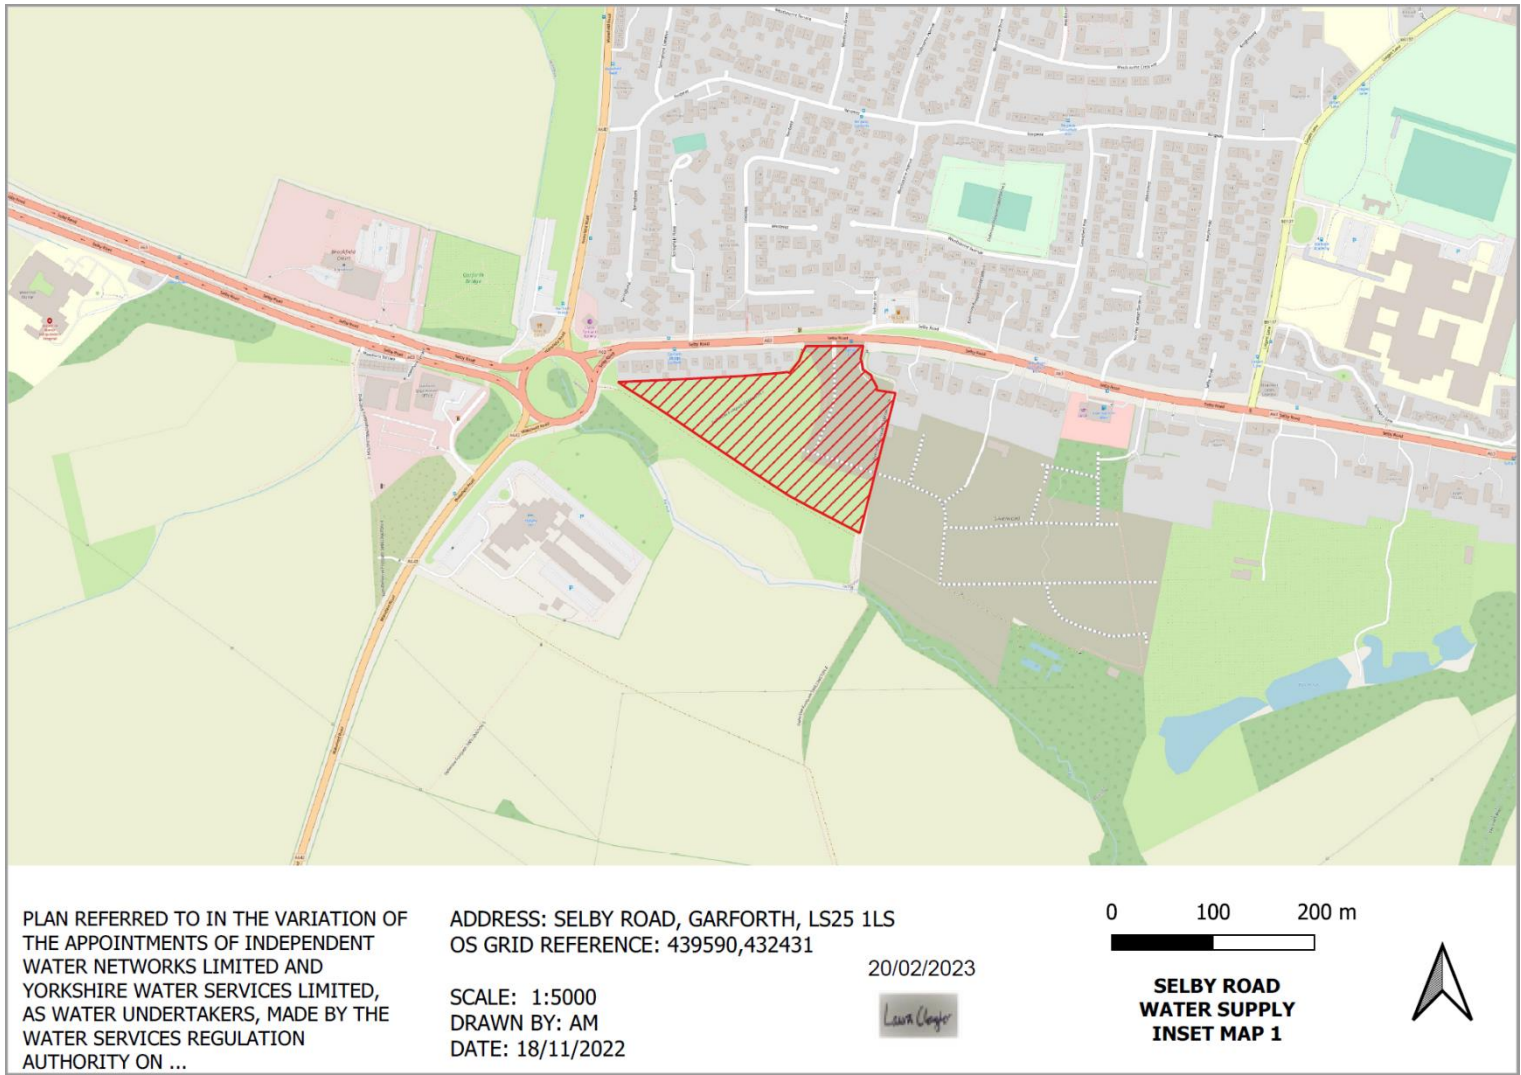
PLAN REFERRED TO IN THE VARIATION OF THE APPOINTMENTS OF INDEPENDENT WATER NETWORKS LIMITED AND YORKSHIRE WATER SERVICES LIMITED, AS WATER UNDERTAKERS, MADE BY THE WATER SERVICES REGULATION AUTHORITY ON ...

ADDRESS: SELBY ROAD, GARFORTH, LS25 1LS
OS GRID REFERENCE: 439590,432431

SCALE: 1:5000
DRAWN BY: AM
DATE: 18/11/2022

20/02/2023

Laura Clayton

0 100 200 m

SELBY ROAD
WATER SUPPLY
INSET MAP 1